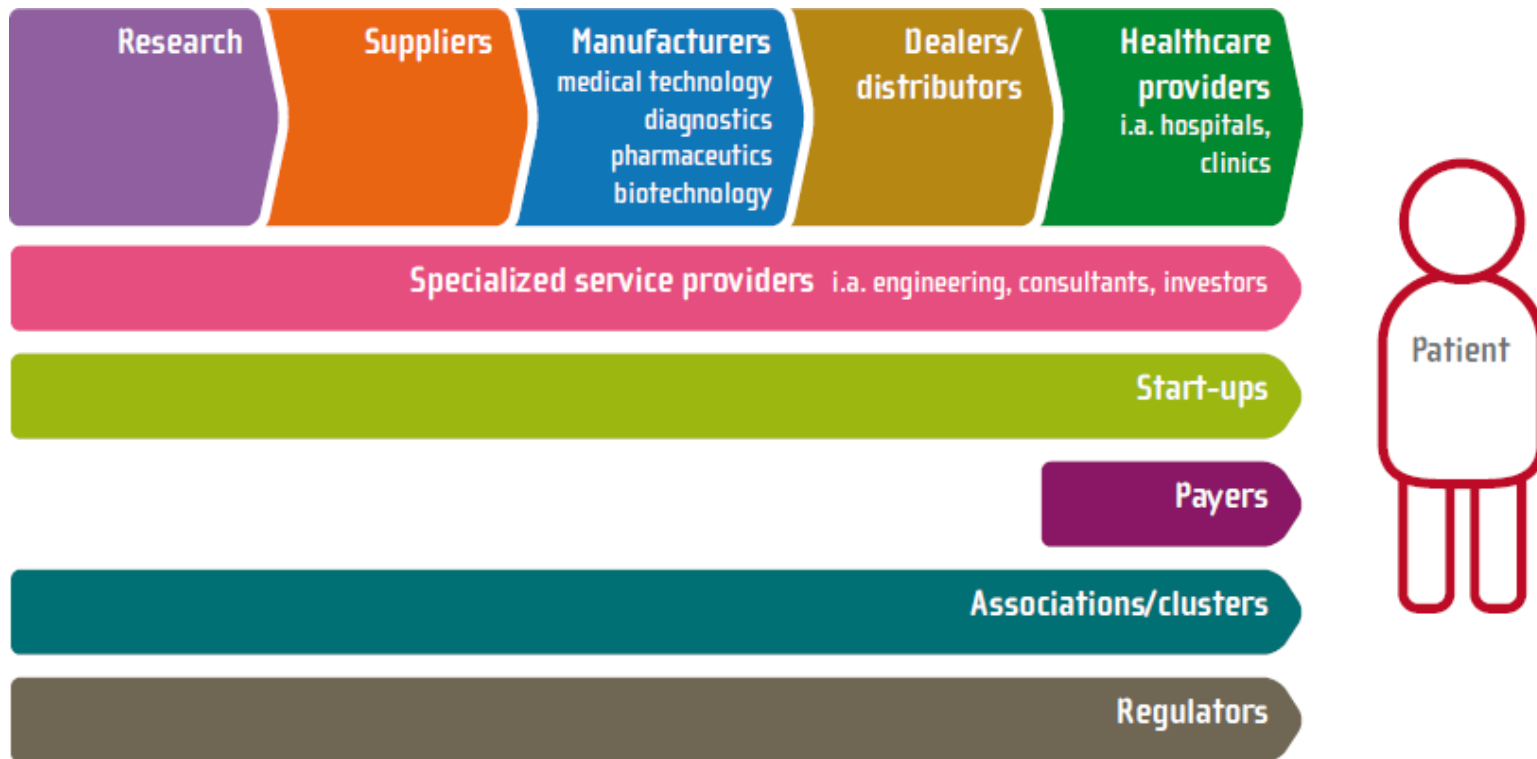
Research

Suppliers

Manufacturers
medical technology
diagnostics
pharmaceutics
biotechnology

Dealers/
distributors

Healthcare
providers
i.a. hospitals,
clinics

Specialized service providers i.a. engineering, consultants, investors

Start-ups

Payers

Associations/clusters

Regulators

Patient